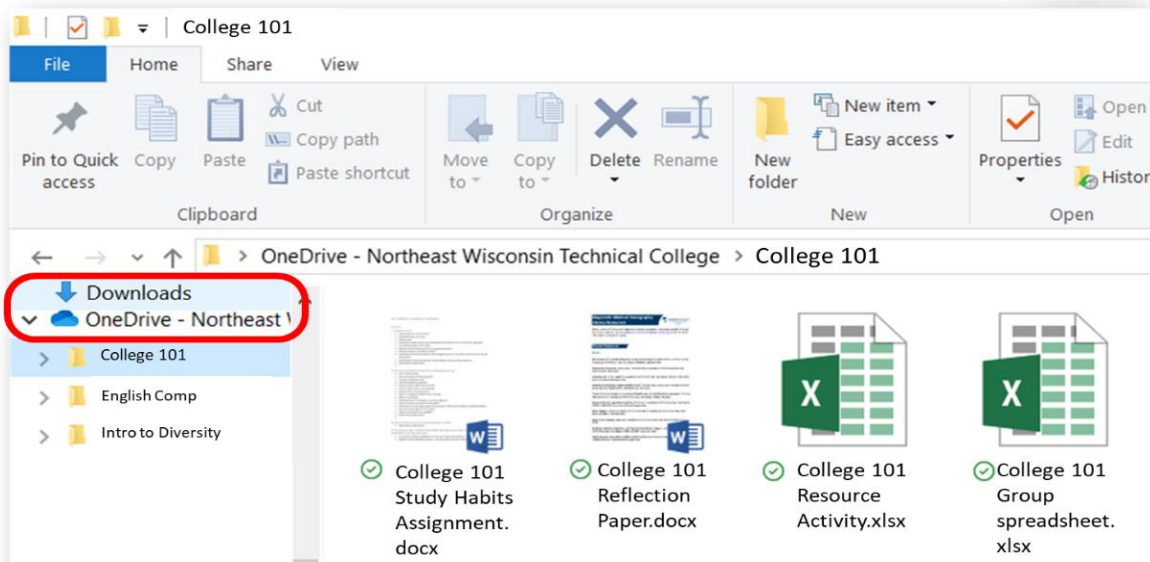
College 101

File Home Share View

Pin to Quick access Copy Paste Cut Copy path Paste shortcut
Clipboard

Move to Copy to Delete Rename
Organize

New folder New item Easy access
New

Properties Open Edit Histor
Open

OneDrive - Northeast Wisconsin Technical College > College 101

Downloads
OneDrive - Northeast \
College 101
English Comp
Intro to Diversity

College 101 Study Habits Assignment.docx
College 101 Reflection Paper.docx
College 101 Resource Activity.xlsx
College 101 Group spreadsheet.xlsx